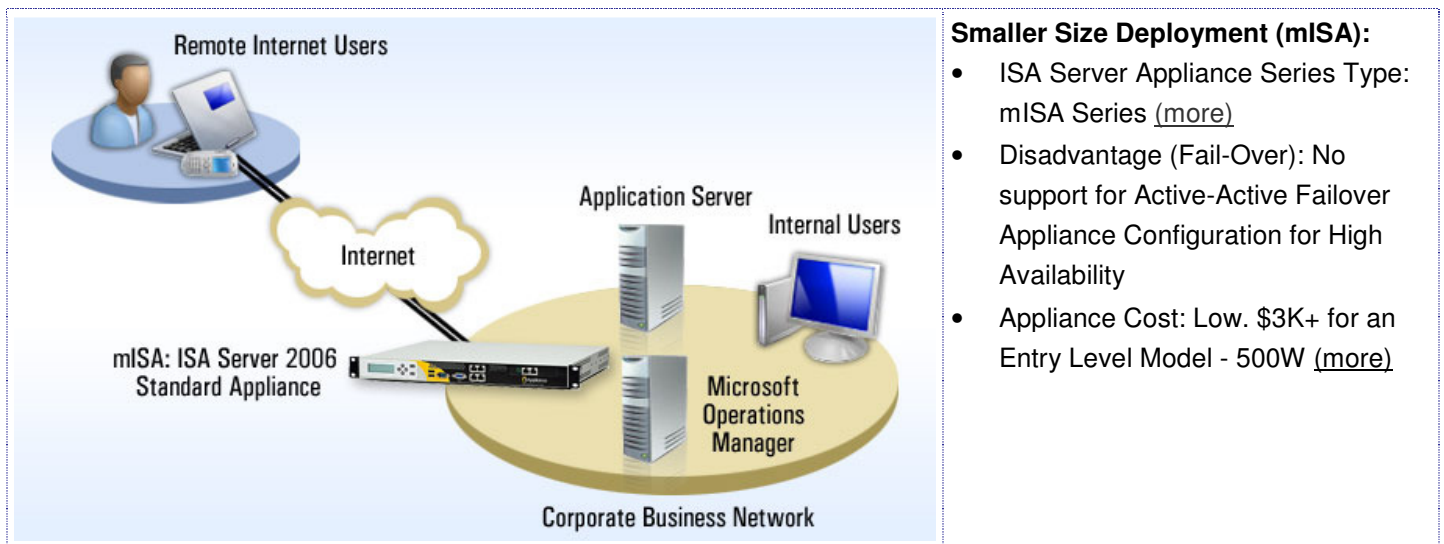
Remote Internet Users

Internet

Application Server

Internal Users

mISA: ISA Server 2006
Standard Appliance

Microsoft
Operations
Manager

Corporate Business Network

**Smaller Size Deployment (mISA):**

- ISA Server Appliance Series Type: mISA Series (more)
- Disadvantage (Fail-Over): No support for Active-Active Failover Appliance Configuration for High Availability
- Appliance Cost: Low. $3K+ for an Entry Level Model - 500W (more)